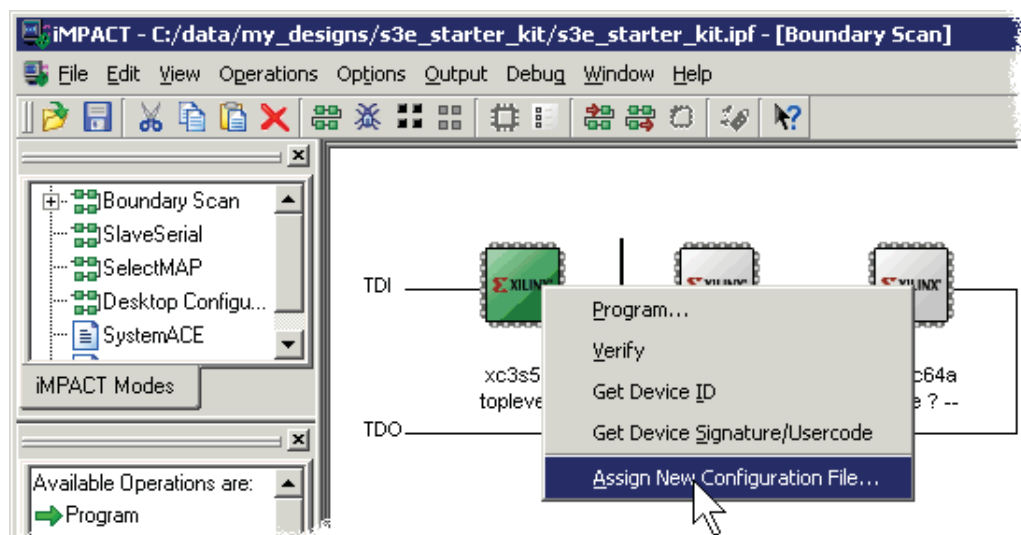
iMPACT - C:/data/my_designs/s3e_starter_kit/s3e_starter_kit.ipf - [Boundary Scan]

File Edit View Operations Options Output Debug Window Help

Boundary Scan
SlaveSerial
SelectMAP
Desktop Configu...
SystemACE

iMPACT Modes

Available Operations are:
Program

TDI
TDO

XILINX
XILINX
XILINX

xc3s5
topleve

c64a
e ? --

Program...
Verify
Get Device ID
Get Device Signature/Usercode
Assign New Configuration File...